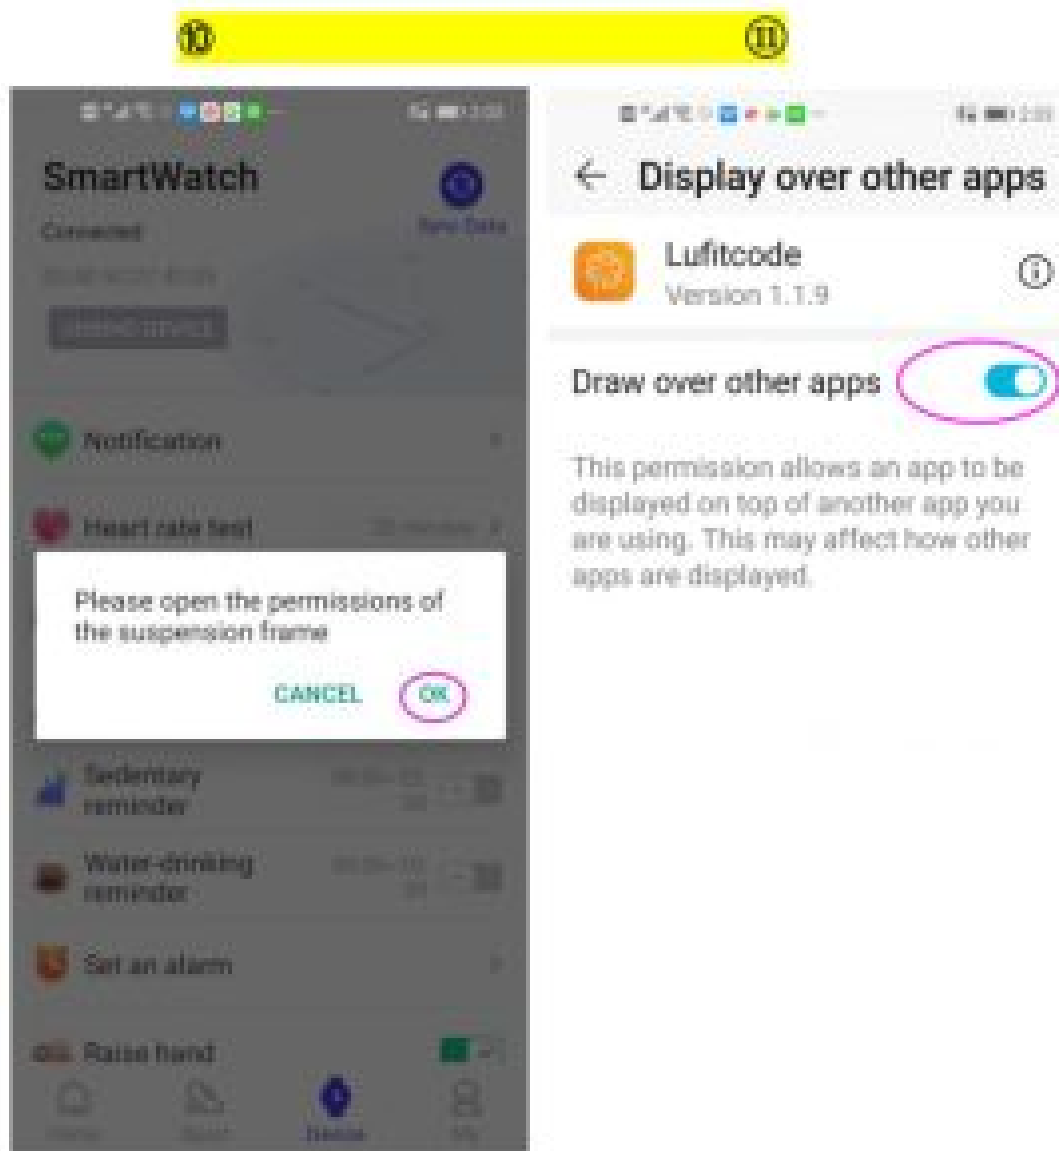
⑩ ⑪

SmartWatch

Connected

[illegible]

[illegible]

Sync Data

Notification

Heart rate test

Please open the permissions of the suspension frame

CANCEL OK

Sedentary reminder

Water-drinking reminder

Set an alarm

Raise hand

Home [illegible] Device Me

← Display over other apps

Lufitcode
Version 1.1.9

Draw over other apps

This permission allows an app to be displayed on top of another app you are using. This may affect how other apps are displayed.